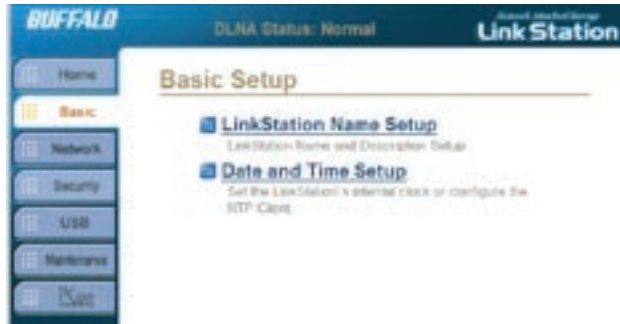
BUFFALO

DLNA Status: Normal

Network Attached Storage
Link Station

Home

Basic

Network

Security

USB

Maintenance

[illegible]

Basic Setup

LinkStation Name Setup
LinkStation Name and Description Setup

Date and Time Setup
Set the LinkStation's internal clock or configure the NTP Client.